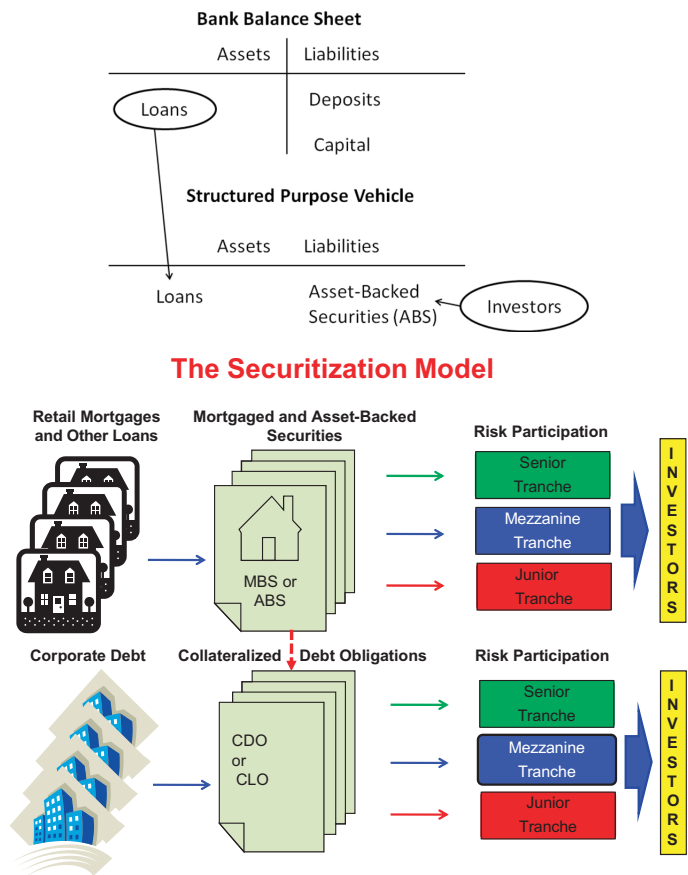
Bank Balance Sheet

Assets | Liabilities

Loans

Deposits

Capital

Structured Purpose Vehicle

Assets | Liabilities

Loans

Asset-Backed Securities (ABS)

Investors

The Securitization Model

Retail Mortgages and Other Loans

Mortgaged and Asset-Backed Securities

MBS or ABS

Risk Participation

Senior Tranche

Mezzanine Tranche

Junior Tranche

INVESTORS

Corporate Debt

Collateralized Debt Obligations

CDO or CLO

Risk Participation

Senior Tranche

Mezzanine Tranche

Junior Tranche

INVESTORS